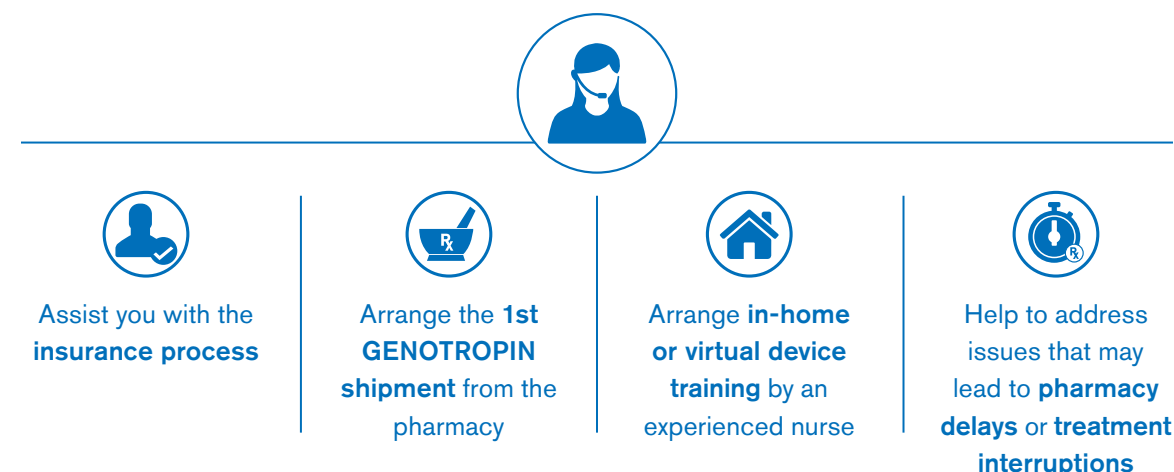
Assist you with the insurance process

Rx

Arrange the 1st GENOTROPIN shipment from the pharmacy

Arrange in-home or virtual device training by an experienced nurse

Rx

Help to address issues that may lead to pharmacy delays or treatment interruptions